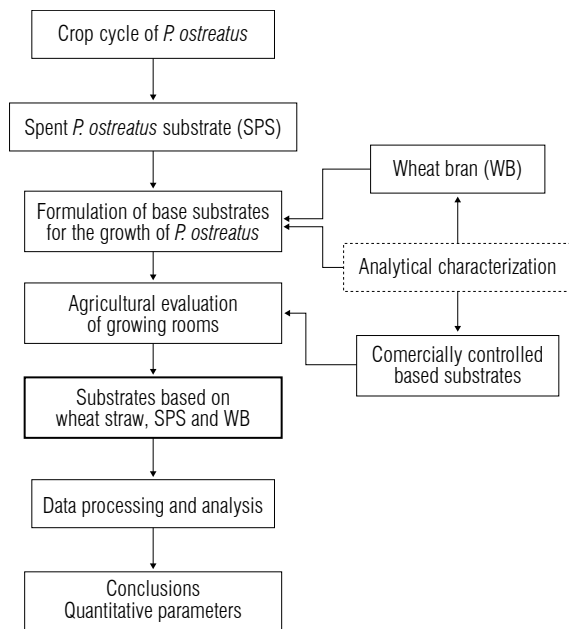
Crop cycle of *P. ostreatus*

Spent *P. ostreatus* substrate (SPS)

Wheat bran (WB)

Formulation of base substrates for the growth of *P. ostreatus*

Analytical characterization

Agricultural evaluation of growing rooms

Comercially controlled based substrates

Substrates based on wheat straw, SPS and WB

Data processing and analysis

Conclusions
Quantitative parameters